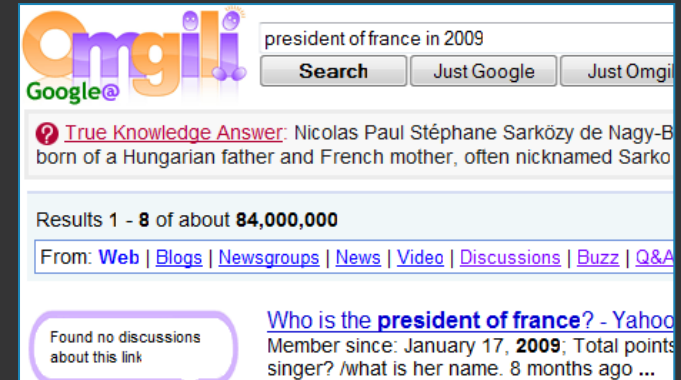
Omgili
Google@

president of france in 2009

Search | Just Google | Just Omgil

True Knowledge Answer: Nicolas Paul Stéphane Sarközy de Nagy-B born of a Hungarian father and French mother, often nicknamed Sarko

Results 1 - 8 of about 84,000,000

From: Web | Blogs | Newsgroups | News | Video | Discussions | Buzz | Q&A

Found no discussions about this link

Who is the president of france? - Yahoo
Member since: January 17, 2009; Total points singer? /what is her name. 8 months ago ...